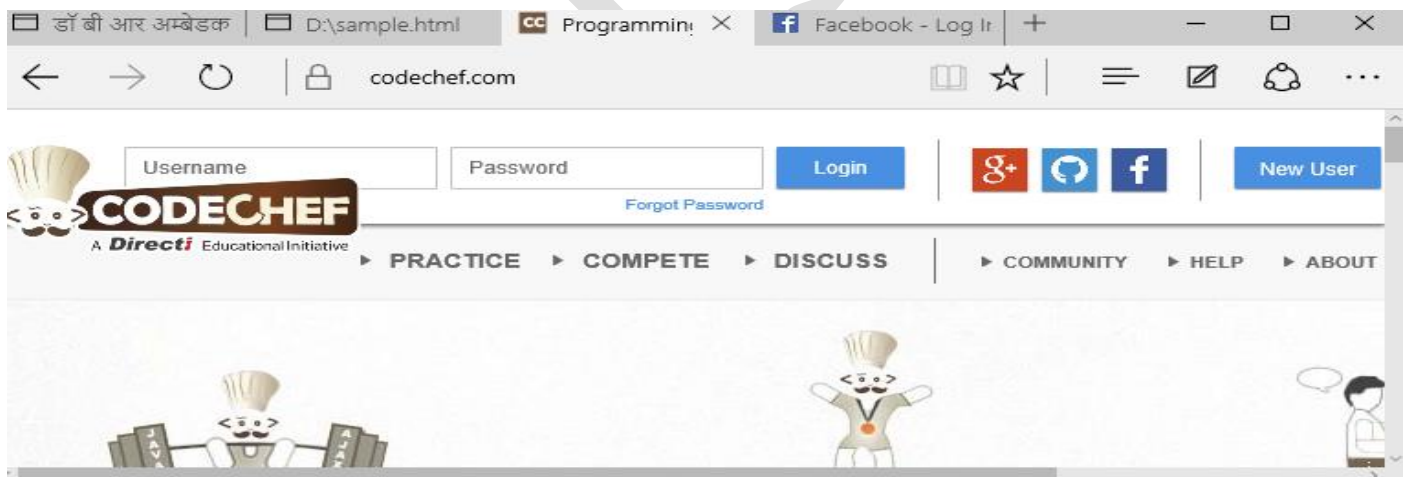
डॉ बी आर अम्बेडकर | D:\sample.html | Programmin | Facebook - Log Ir

codechef.com

Username
Password
Login
Forgot Password
New User

CODECHEF
A Directi Educational Initiative

▸ PRACTICE ▸ COMPETE ▸ DISCUSS | ▸ COMMUNITY ▸ HELP ▸ ABOUT

JAVA
AJAX